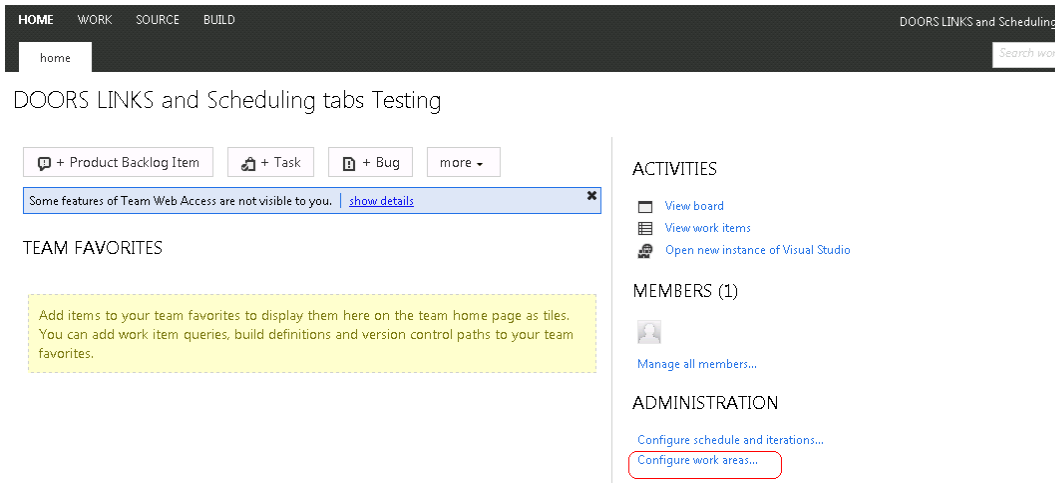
HOME WORK SOURCE BUILD

DOORS LINKS and Scheduling

home

Search wor

DOORS LINKS and Scheduling tabs Testing

+ Product Backlog Item
+ Task
+ Bug
more

Some features of Team Web Access are not visible to you. | show details

TEAM FAVORITES

Add items to your team favorites to display them here on the team home page as tiles. You can add work item queries, build definitions and version control paths to your team favorites.

ACTIVITIES

View board
View work items
Open new instance of Visual Studio

MEMBERS (1)

Manage all members...

ADMINISTRATION

Configure schedule and iterations...
Configure work areas...